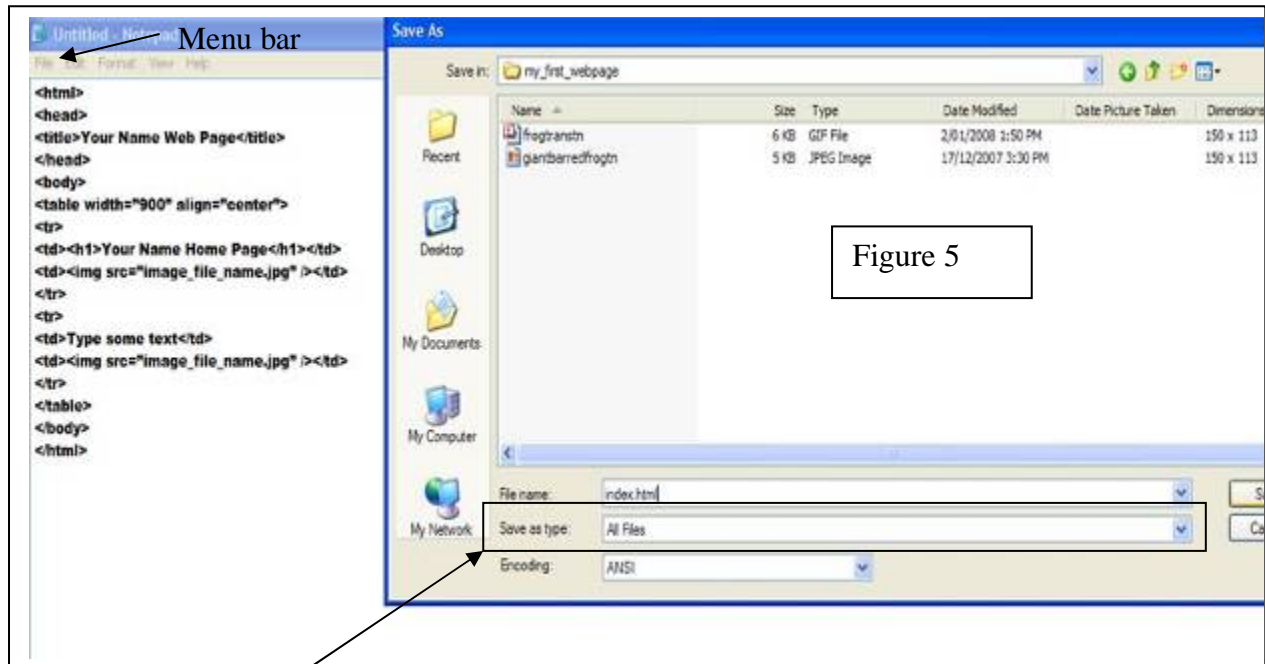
Untitled - Notepad
Menu bar
File Edit Format View Help
<html>
<head>
<title>Your Name Web Page</title>
</head>
<body>
<table width="900" align="center">
<tr>
<td><h1>Your Name Home Page</h1></td>
<td><img src="image_file_name.jpg" /></td>
</tr>
<tr>
<td>Type some text</td>
<td><img src="image_file_name.jpg" /></td>
</tr>
</table>
</body>
</html>

Save As
Save in: my_first_webpage

| Name | Size | Type | Date Modified | Date Picture Taken | Dimensions |
|---|---|---|---|---|---|
| frogtranstn | 6 KB | GIF File | 2/01/2008 1:50 PM | | 150 x 113 |
| giantbarredfrogtn | 5 KB | JPEG Image | 17/12/2007 3:30 PM | | 150 x 113 |

Recent
Desktop
My Documents
My Computer
My Network

Figure 5

File name: index.html
Save as type: All Files
Encoding: ANSI
S
Ca